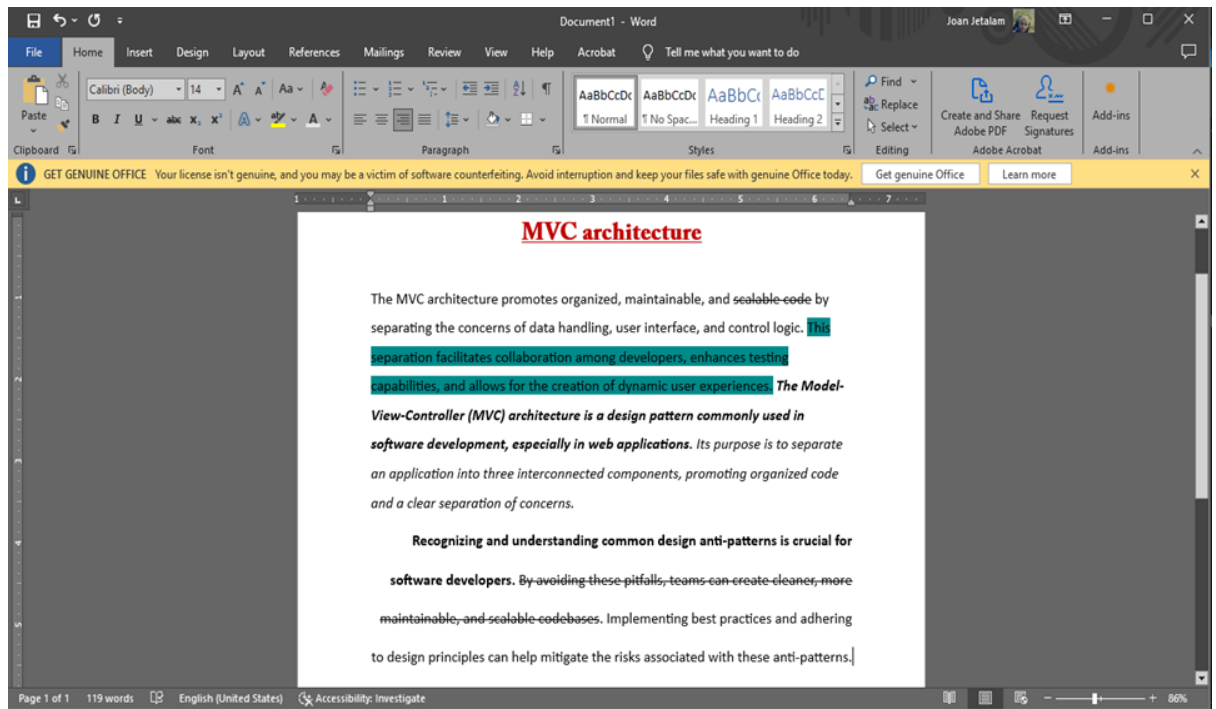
Document1 - Word

Joan Jetalam

File Home Insert Design Layout References Mailings Review View Help Acrobat Tell me what you want to do

Paste
Clipboard
Calibri (Body) 14
Font
Paragraph
AaBbCcDc ¶ Normal
AaBbCcDc ¶ No Spac...
AaBbCc Heading 1
AaBbCcD Heading 2
Styles
Find
Replace
Select
Editing
Create and Share Adobe PDF
Request Signatures
Adobe Acrobat
Add-ins
Add-ins

GET GENUINE OFFICE Your license isn't genuine, and you may be a victim of software counterfeiting. Avoid interruption and keep your files safe with genuine Office today.
Get genuine Office
Learn more

MVC architecture

The MVC architecture promotes organized, maintainable, and scalable code by separating the concerns of data handling, user interface, and control logic. This separation facilitates collaboration among developers, enhances testing capabilities, and allows for the creation of dynamic user experiences. The Model-View-Controller (MVC) architecture is a design pattern commonly used in software development, especially in web applications. Its purpose is to separate an application into three interconnected components, promoting organized code and a clear separation of concerns.

Recognizing and understanding common design anti-patterns is crucial for software developers. By avoiding these pitfalls, teams can create cleaner, more maintainable, and scalable codebases. Implementing best practices and adhering to design principles can help mitigate the risks associated with these anti-patterns.

Page 1 of 1 119 words English (United States) Accessibility: Investigate 86%